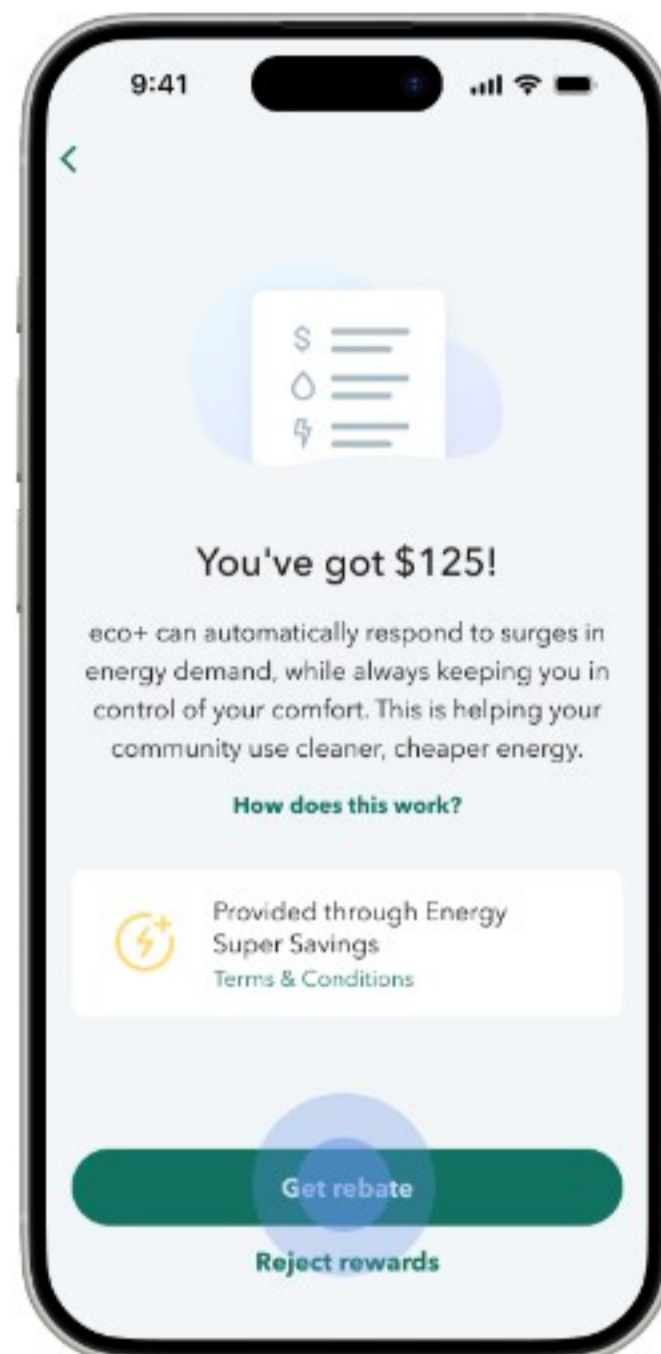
9:41

<

$

You've got $125!

eco+ can automatically respond to surges in energy demand, while always keeping you in control of your comfort. This is helping your community use cleaner, cheaper energy.

How does this work?

Provided through Energy Super Savings
Terms & Conditions

Get rebate

Reject rewards